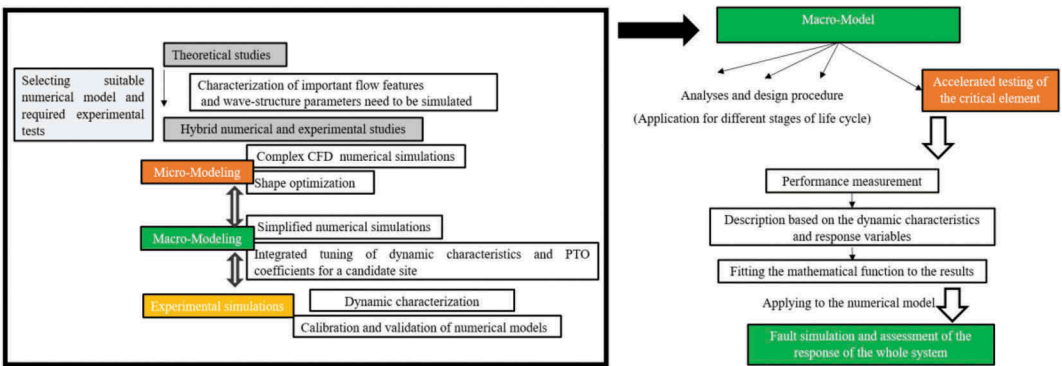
Theoretical studies

Selecting suitable numerical model and required experimental tests

Characterization of important flow features and wave-structure parameters need to be simulated

Hybrid numerical and experimental studies

Complex CFD numerical simulations

Micro-Modeling

Shape optimization

Simplified numerical simulations

Macro-Modeling

Integrated tuning of dynamic characteristics and PTO coefficients for a candidate site

Experimental simulations

Dynamic characterization

Calibration and validation of numerical models

Macro-Model

Analyses and design procedure

(Application for different stages of life cycle)

Accelerated testing of the critical element

Performance measurement

Description based on the dynamic characteristics and response variables

Fitting the mathematical function to the results

Applying to the numerical model

Fault simulation and assessment of the response of the whole system